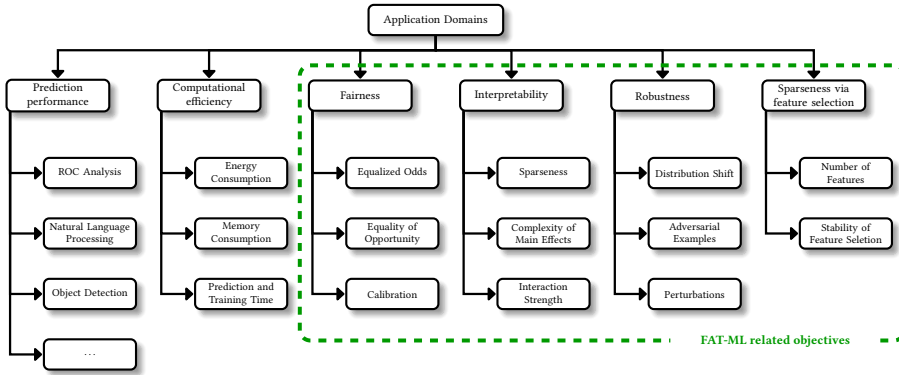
Application Domains

Prediction performance

ROC Analysis

Natural Language Processing

Object Detection

...

Computational efficiency

Energy Consumption

Memory Consumption

Prediction and Training Time

Fairness

Equalized Odds

Equality of Opportunity

Calibration

Interpretability

Sparseness

Complexity of Main Effects

Interaction Strength

Robustness

Distribution Shift

Adversarial Examples

Perturbations

Sparseness via feature selection

Number of Features

Stability of Feature Seletion

FAT-ML related objectives